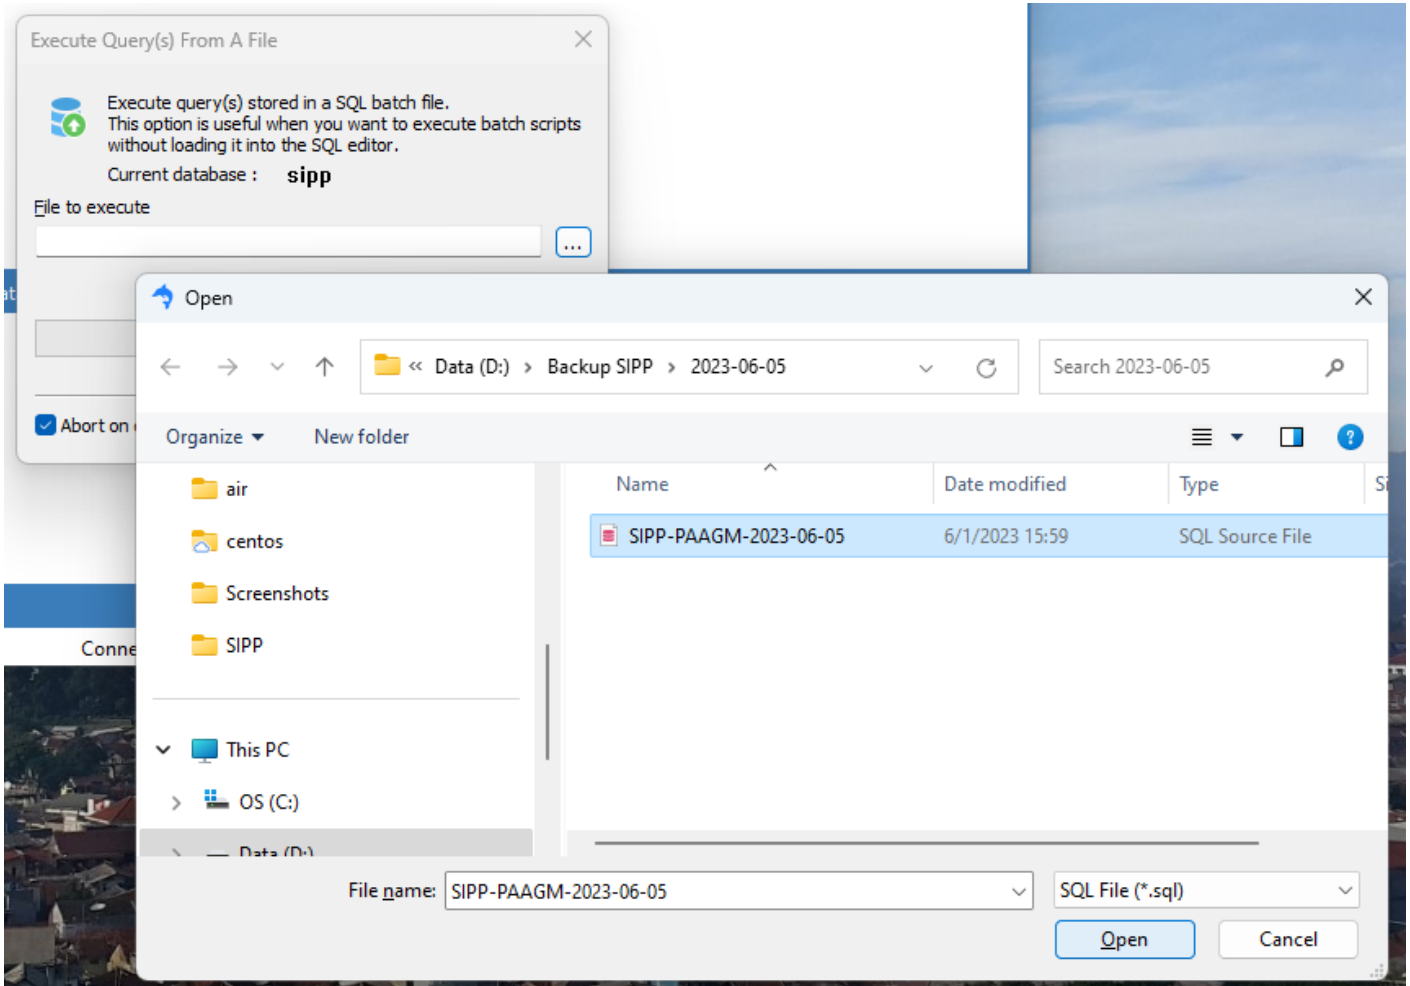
Execute Query(s) From A File

Execute query(s) stored in a SQL batch file.
This option is useful when you want to execute batch scripts without loading it into the SQL editor.

Current database : sipp

File to execute

...

Abort on

Conne

Open

« Data (D:) › Backup SIPP › 2023-06-05

Search 2023-06-05

Organize ▾ New folder

air
centos
Screenshots
SIPP
This PC
OS (C:)
Data (D:)

| Name | Date modified | Type | Si |
|---|---|---|---|
| SIPP-PAAGM-2023-06-05 | 6/1/2023 15:59 | SQL Source File | |

File name: SIPP-PAAGM-2023-06-05

SQL File (*.sql)

Open

Cancel